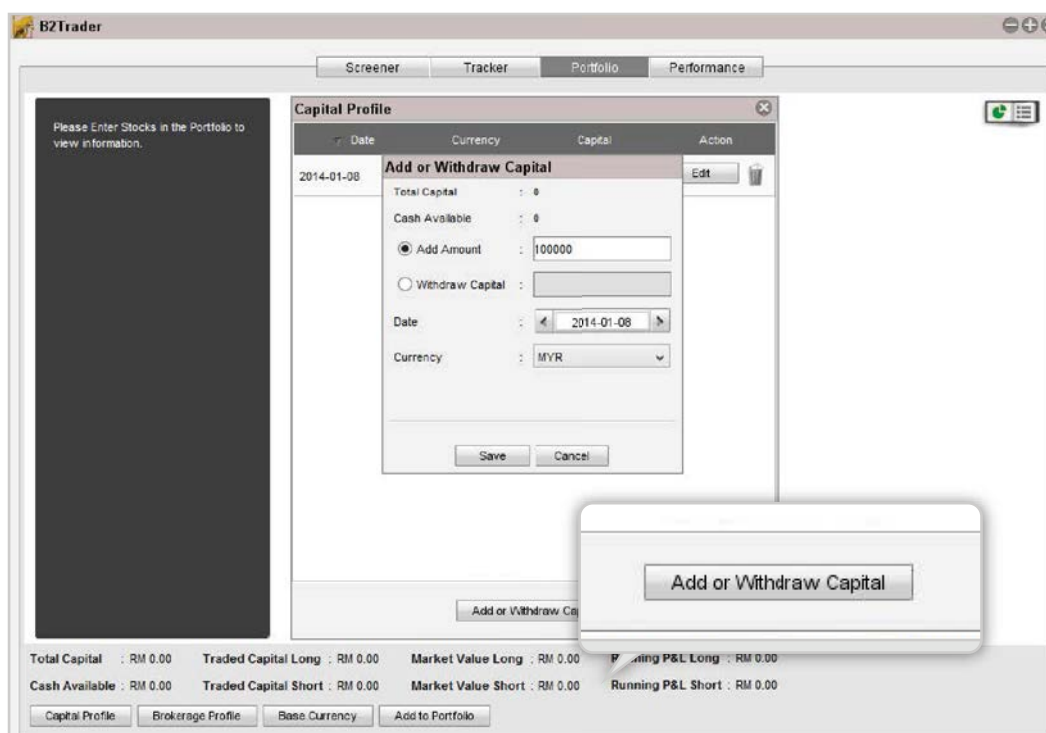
B2Trader

Screener | Tracker | Portfolio | Performance

Please Enter Stocks in the Portfolio to view information.

Capital Profile

| Date | Currency | Capital | Action |
|---|---|---|---|
| 2014-01-08 | | | Edit |

Add or Withdraw Capital

Total Capital : 0

Cash Available : 0

Add Amount : 100000

Withdraw Capital :

Date : 2014-01-08

Currency : MYR

Save Cancel

Add or Withdraw Ca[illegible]

Add or Withdraw Capital

Total Capital : RM 0.00 Traded Capital Long : RM 0.00 Market Value Long : RM 0.00 R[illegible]ning P&L Long : RM 0.00

Cash Available : RM 0.00 Traded Capital Short : RM 0.00 Market Value Short : RM 0.00 Running P&L Short : RM 0.00

Capital Profile | Brokerage Profile | Base Currency | Add to Portfolio